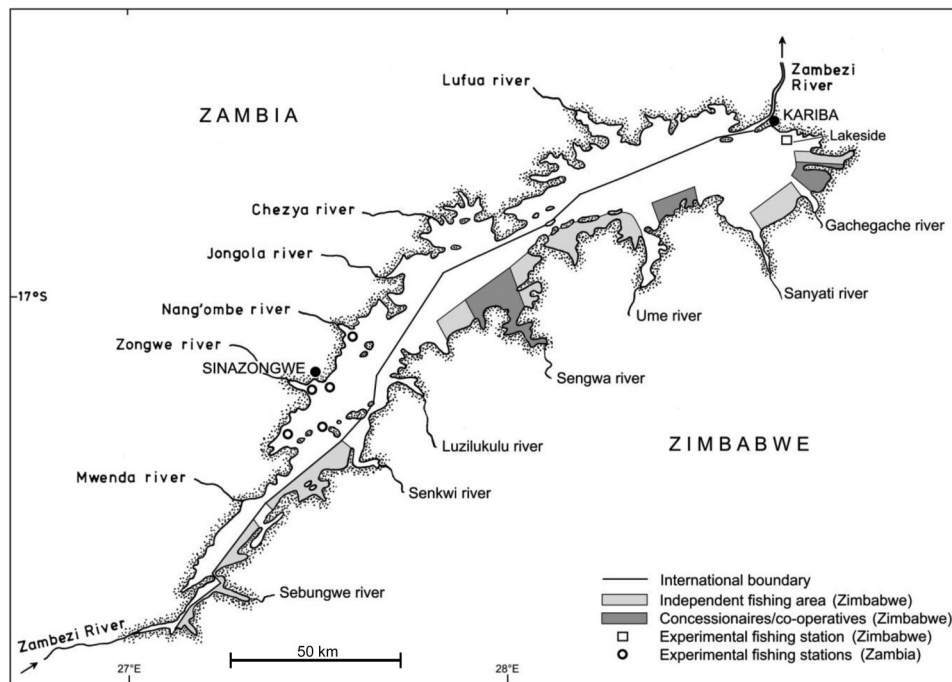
ZAMBIA

Zambezi River

Lufua river

KARIBA

Lakeside

Chezya river

Gachegache river

Jongola river

-17°S

Sanyati river

Nang'ombe river

Ume river

Zongwe river

SINAZONGWE

Sengwa river

Luzilukulu river

ZIMBABWE

Mwenda river

Senkwi river

Sebungwe river

Zambezi River

50 km

27°E

28°E

International boundary
Independent fishing area (Zimbabwe)
Concessionaires/co-operatives (Zimbabwe)
Experimental fishing station (Zimbabwe)
Experimental fishing stations (Zambia)